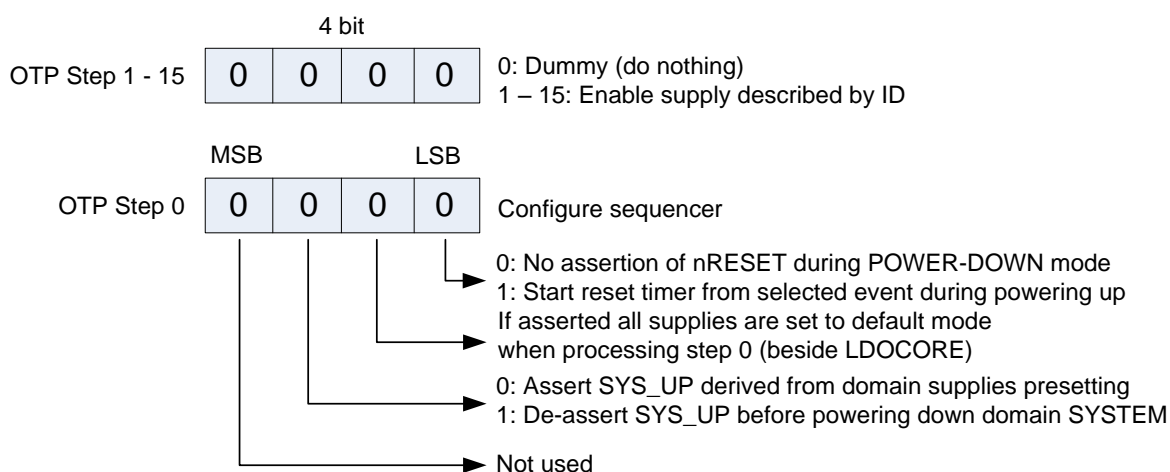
4 bit

OTP Step 1 - 15

| 0 | 0 | 0 | 0 |
|---|---|---|---|

0: Dummy (do nothing)
1 – 15: Enable supply described by ID

MSB LSB

OTP Step 0

| 0 | 0 | 0 | 0 |
|---|---|---|---|

Configure sequencer

0: No assertion of nRESET during POWER-DOWN mode
1: Start reset timer from selected event during powering up

If asserted all supplies are set to default mode when processing step 0 (beside LDOCORE)

0: Assert SYS_UP derived from domain supplies presetting
1: De-assert SYS_UP before powering down domain SYSTEM

Not used